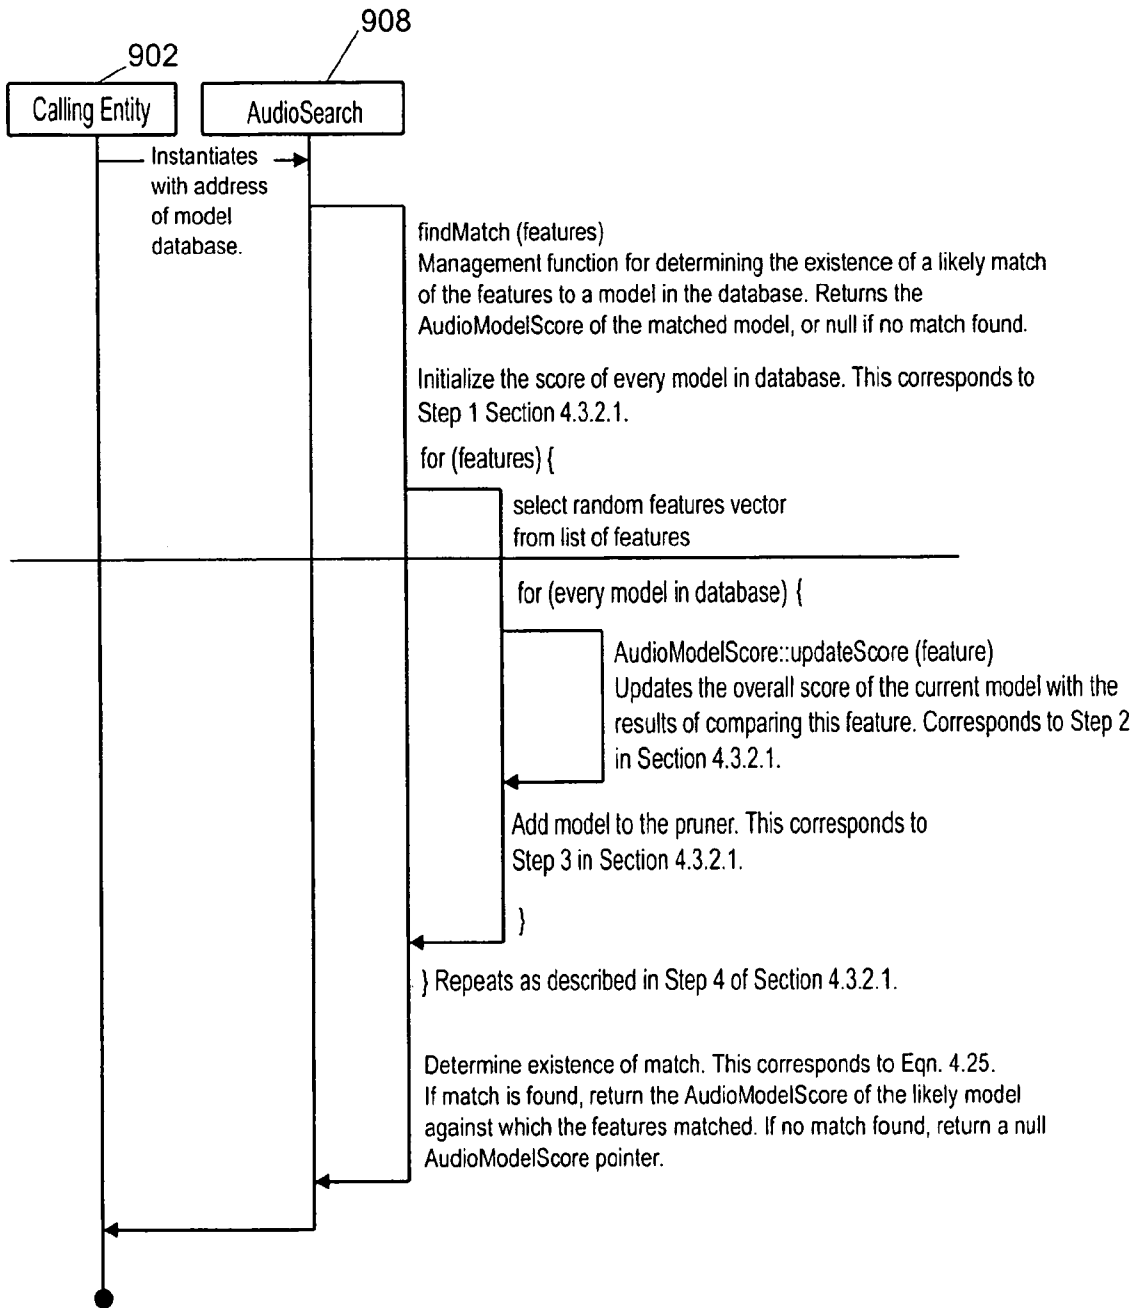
908

902

Calling Entity

AudioSearch

Instantiates with address of model database.

findMatch (features)
Management function for determining the existence of a likely match of the features to a model in the database. Returns the AudioModelScore of the matched model, or null if no match found.

Initialize the score of every model in database. This corresponds to Step 1 Section 4.3.2.1.

for (features) {

select random features vector from list of features

for (every model in database) {

AudioModelScore::updateScore (feature)
Updates the overall score of the current model with the results of comparing this feature. Corresponds to Step 2 in Section 4.3.2.1.

Add model to the pruner. This corresponds to Step 3 in Section 4.3.2.1.

}

} Repeats as described in Step 4 of Section 4.3.2.1.

Determine existence of match. This corresponds to Eqn. 4.25.
If match is found, return the AudioModelScore of the likely model against which the features matched. If no match found, return a null AudioModelScore pointer.